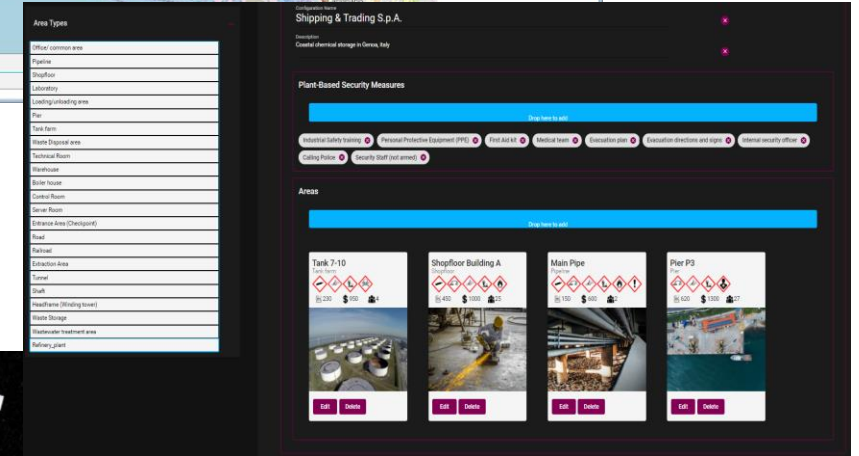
Area Types

Office/ common area
Pipeline
Shopfloor
Laboratory
Loading/unloading area
Pier
Tank farm
Waste Disposal area
Technical Room
Warehouse
Boiler house
Control Room
Server Room
Entrance Area (Checkpoint)
Road
Railroad
Extraction Area
Tunnel
Shaft
Headframe (Winding tower)
Waste Storage
Wastewater treatment area
Refinery_plant

Configuration Name
Shipping & Trading S.p.A.

Description
Coastal chemical storage in Genoa, Italy

Plant-Based Security Measures

Drop here to add

Industrial Safety training
Personal Protective Equipment (PPE)
First Aid kit
Medical team
Evacuation plan
Evacuation directions and signs
Internal security officer
Calling Police
Security Staff (not armed)

Areas

Drop here to add

Tank 7-10
Tank farm
230 $ 850 4
Edit Delete

Shopfloor Building A
Shopfloor
450 $ 1000 25
Edit Delete

Main Pipe
Pipeline
150 $ 600 2
Edit Delete

Pier P3
Pier
620 $ 1300 27
Edit Delete